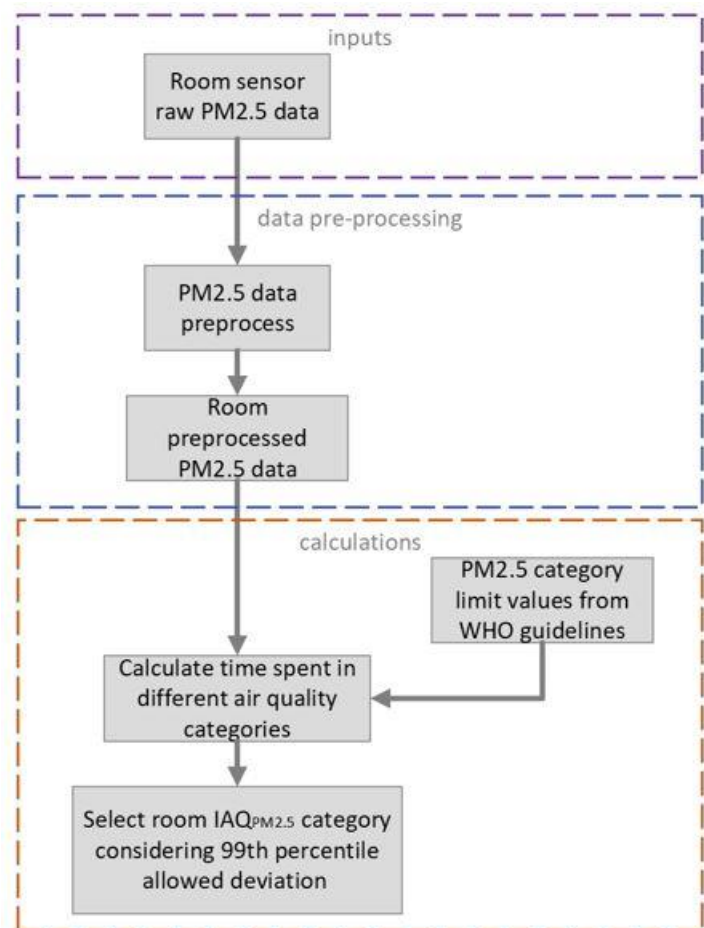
inputs

Room sensor raw PM2.5 data

data pre-processing

PM2.5 data preprocess

Room preprocessed PM2.5 data

calculations

PM2.5 category limit values from WHO guidelines

Calculate time spent in different air quality categories

Select room IAQ$_{PM2.5}$ category considering 99th percentile allowed deviation